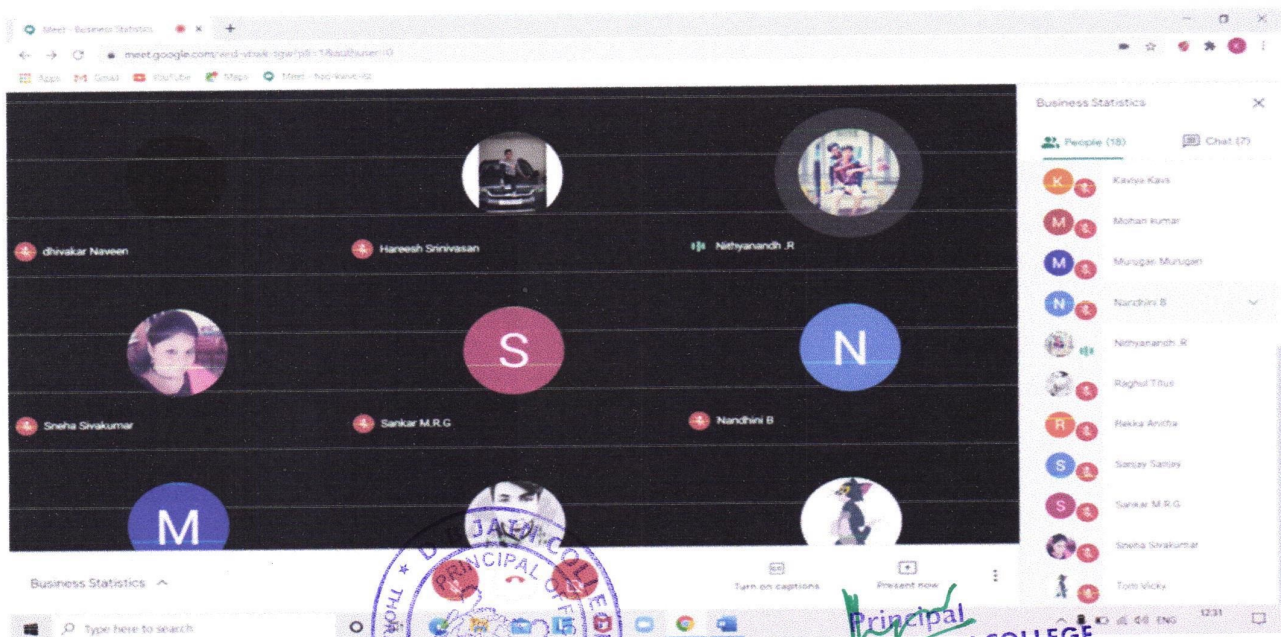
Meet - Business Statistics

meet.google.com/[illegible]

Apps Gmail YouTube Maps Meet - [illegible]

dhivakar Naveen

Hareesh Srinivasan

Nithyanandh .R

S

N

Sneha Sivakumar

Sankar M.R.G

Nandhini B

M

Business Statistics

Turn on captions

Present now

Business Statistics

People (18)

Chat (7)

K Kaviya Kavi

M Mohan kumar

M Murugan Murugan

N Nandhini B

Nithyanandh .R

Raghul Titus

R Rekka Anitha

S Sanjay Sanjay

S Sankar M.R.G

Sneha Sivakumar

Tom Vicky

Type here to search

ENG 12:31

PRINCIPAL

JAIN COLLEGE

Principal

COLLEGE